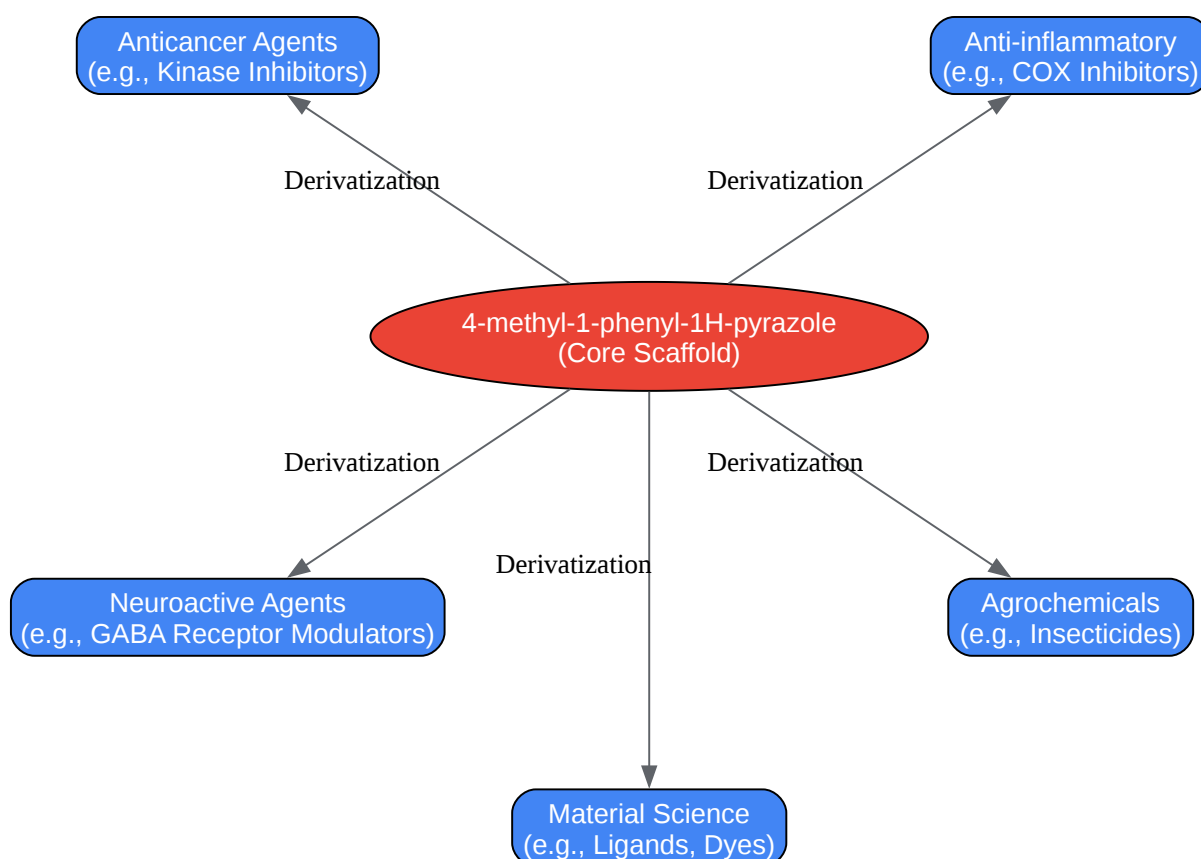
Anticancer Agents
(e.g., Kinase Inhibitors)

Anti-inflammatory
(e.g., COX Inhibitors)

Derivatization

Derivatization

4-methyl-1-phenyl-1H-pyrazole
(Core Scaffold)

Derivatization

Derivatization

Derivatization

Neuroactive Agents
(e.g., GABA Receptor Modulators)

Agrochemicals
(e.g., Insecticides)

Material Science
(e.g., Ligands, Dyes)